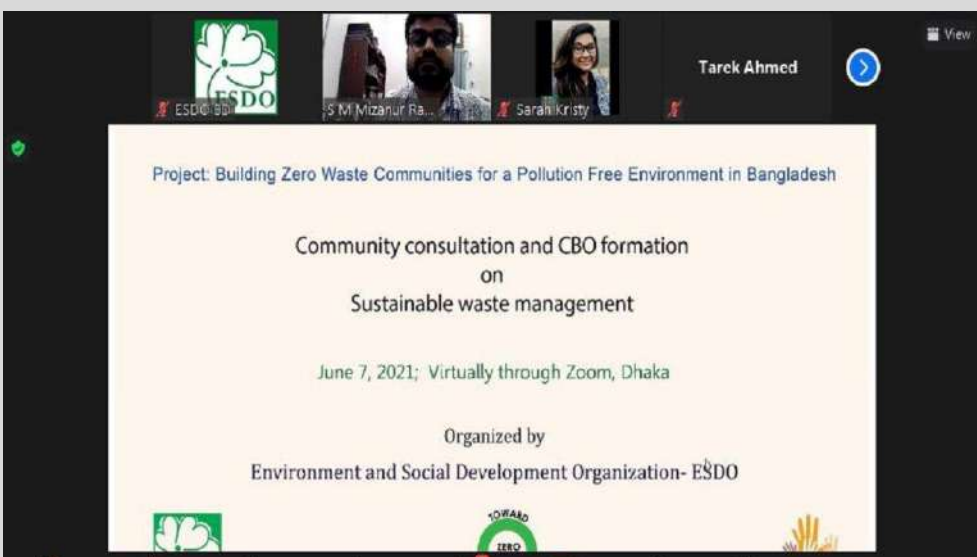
ESDO

ESDO bd

S M Mizanur Ra...

Sarah Kristy

Tarek Ahmed

View

Project: Building Zero Waste Communities for a Pollution Free Environment in Bangladesh

Community consultation and CBO formation
on
Sustainable waste management

June 7, 2021; Virtually through Zoom, Dhaka

Organized by
Environment and Social Development Organization- ESDO

TOWARD
ZERO